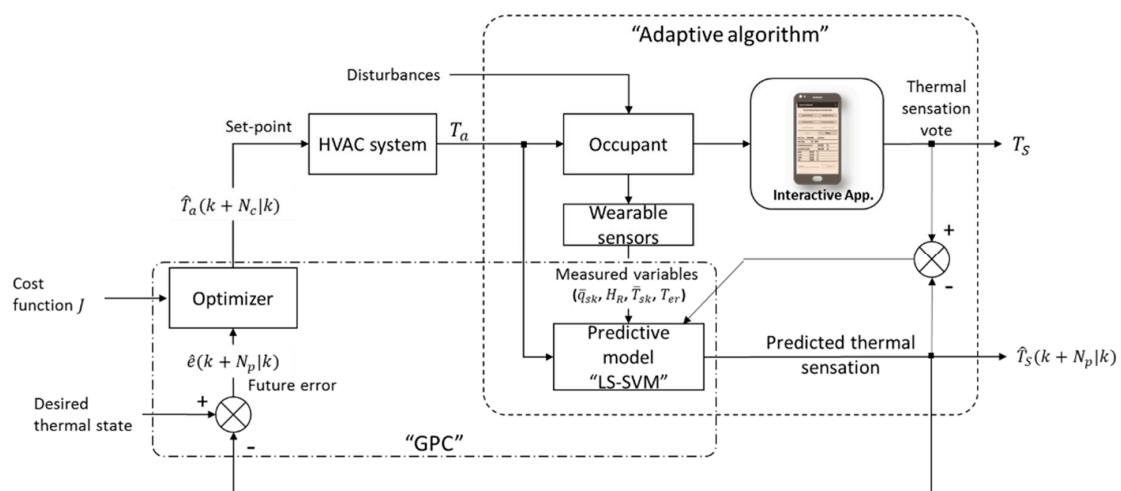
"Adaptive algorithm"

Disturbances

Set-point

HVAC system

$T_a$

Occupant

Interactive App.

Thermal sensation vote

$T_S$

$\hat{T}_a(k + N_c|k)$

Wearable sensors

+

Cost function $J$

Optimizer

Measured variables ($\bar{q}_{sk}, H_R, \bar{T}_{sk}, T_{er}$)

-

$\hat{e}(k + N_p|k)$

Predictive model "LS-SVM"

Predicted thermal sensation

$\hat{T}_S(k + N_p|k)$

Future error

Desired thermal state

+

-

"GPC"